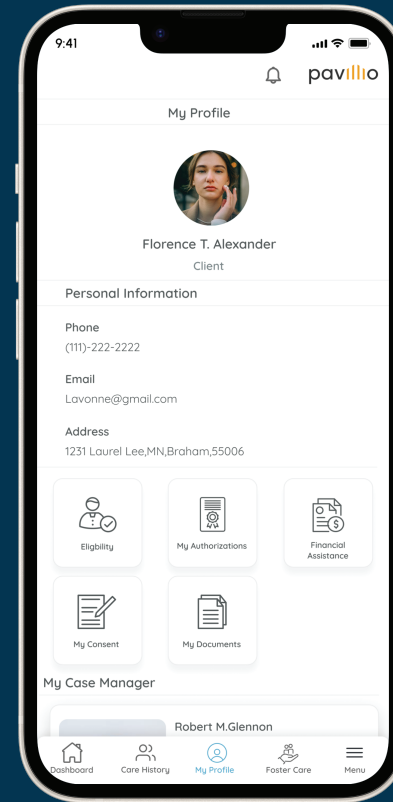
9:41

pavillio

My Profile

Florence T. Alexander

Client

Personal Information

Phone

(111)-222-2222

Email

Lavonne@gmail.com

Address

1231 Laurel Lee,MN,Braham,55006

Eligbility

My Authorizations

Financial Assistance

My Consent

My Documents

My Case Manager

Robert M.Glennon

Dashboard

Care History

My Profile

Foster Care

Menu